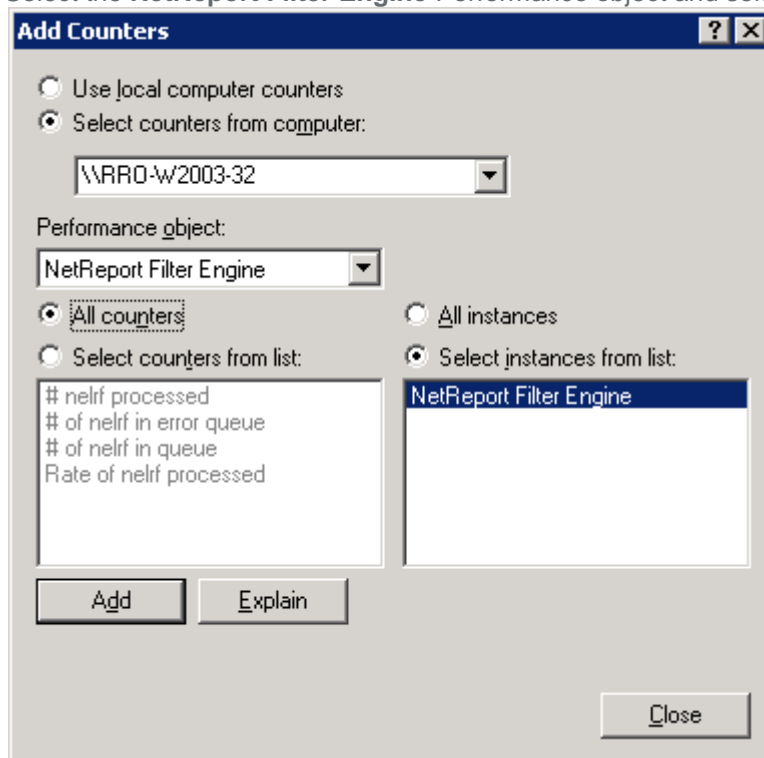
Select the NetReport Filter Engine Performance object and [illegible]

Add Counters

?

Use local computer counters

Select counters from computer:

\\RRO-W2003-32

Performance object:

NetReport Filter Engine

All counters

Select counters from list:

# nelrf processed
# of nelrf in error queue
# of nelrf in queue
Rate of nelrf processed

All instances

Select instances from list:

NetReport Filter Engine

Add

Explain

Close